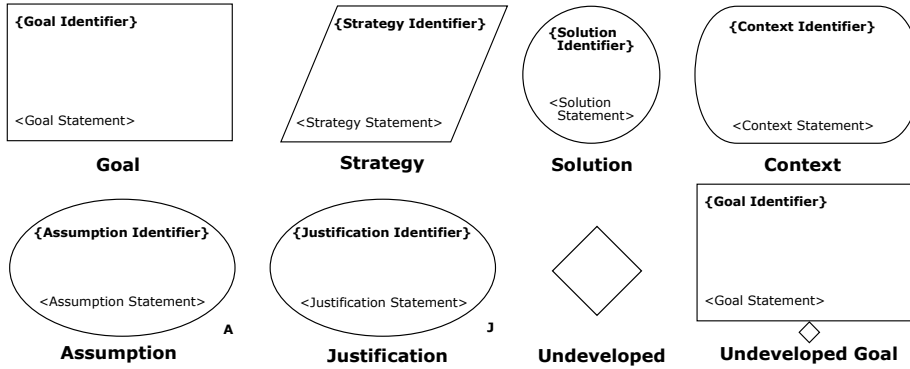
{Goal Identifier}

<Goal Statement>

Goal

{Strategy Identifier}

<Strategy Statement>

Strategy

{Solution Identifier}

<Solution Statement>

Solution

{Context Identifier}

<Context Statement>

Context

{Assumption Identifier}

<Assumption Statement>

A

Assumption

{Justification Identifier}

<Justification Statement>

J

Justification

Undeveloped

{Goal Identifier}

<Goal Statement>

Undeveloped Goal